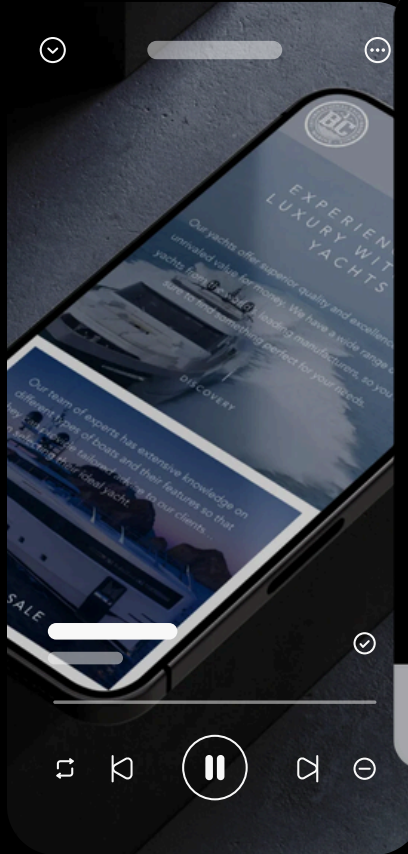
BC

EXPERIENCE LUXURY WITH YACHTS

Our yachts offer superior quality and excellent unrivaled value for money. We have a wide range of yachts from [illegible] leading manufacturers, so you are sure to find something perfect for your needs.

DISCOVERY

Our team of experts has extensive knowledge on different types of boats and their features so that they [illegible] tailored advice to our clients in selecting their ideal yacht.

SALE